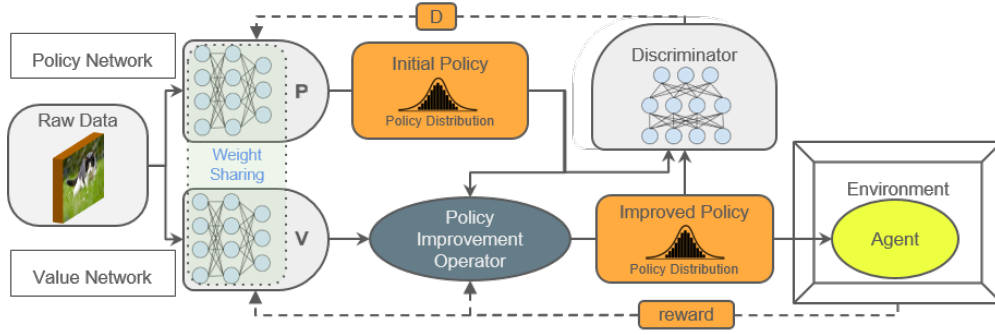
D

Policy Network

Raw Data

P

Weight Sharing

V

Value Network

Initial Policy

Policy Distribution

Discriminator

Policy Improvement Operator

Improved Policy

Policy Distribution

Environment

Agent

reward